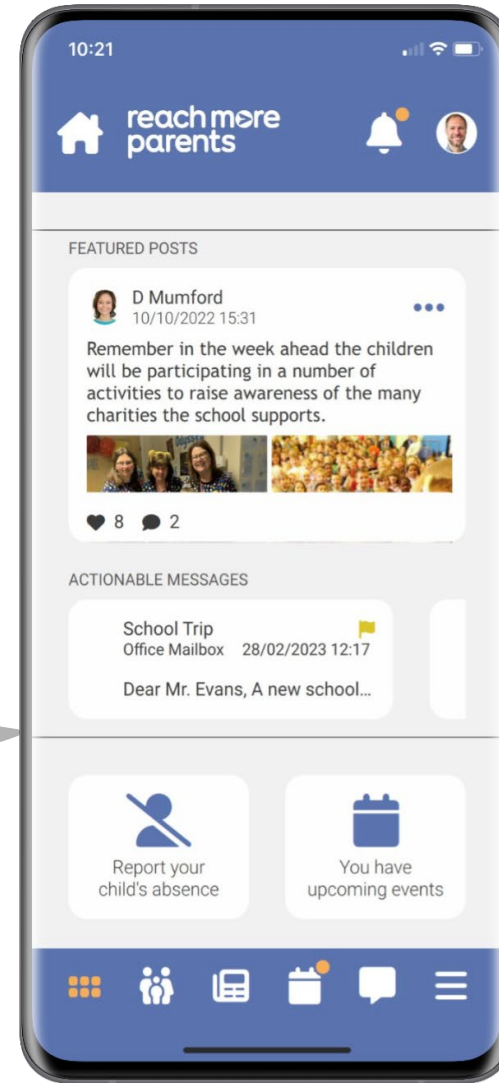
10:21

reach more parents

FEATURED POSTS

D Mumford
10/10/2022 15:31

Remember in the week ahead the children will be participating in a number of activities to raise awareness of the many charities the school supports.

8 2

ACTIONABLE MESSAGES

School Trip
Office Mailbox 28/02/2023 12:17

Dear Mr. Evans, A new school...

Report your child's absence

You have upcoming events